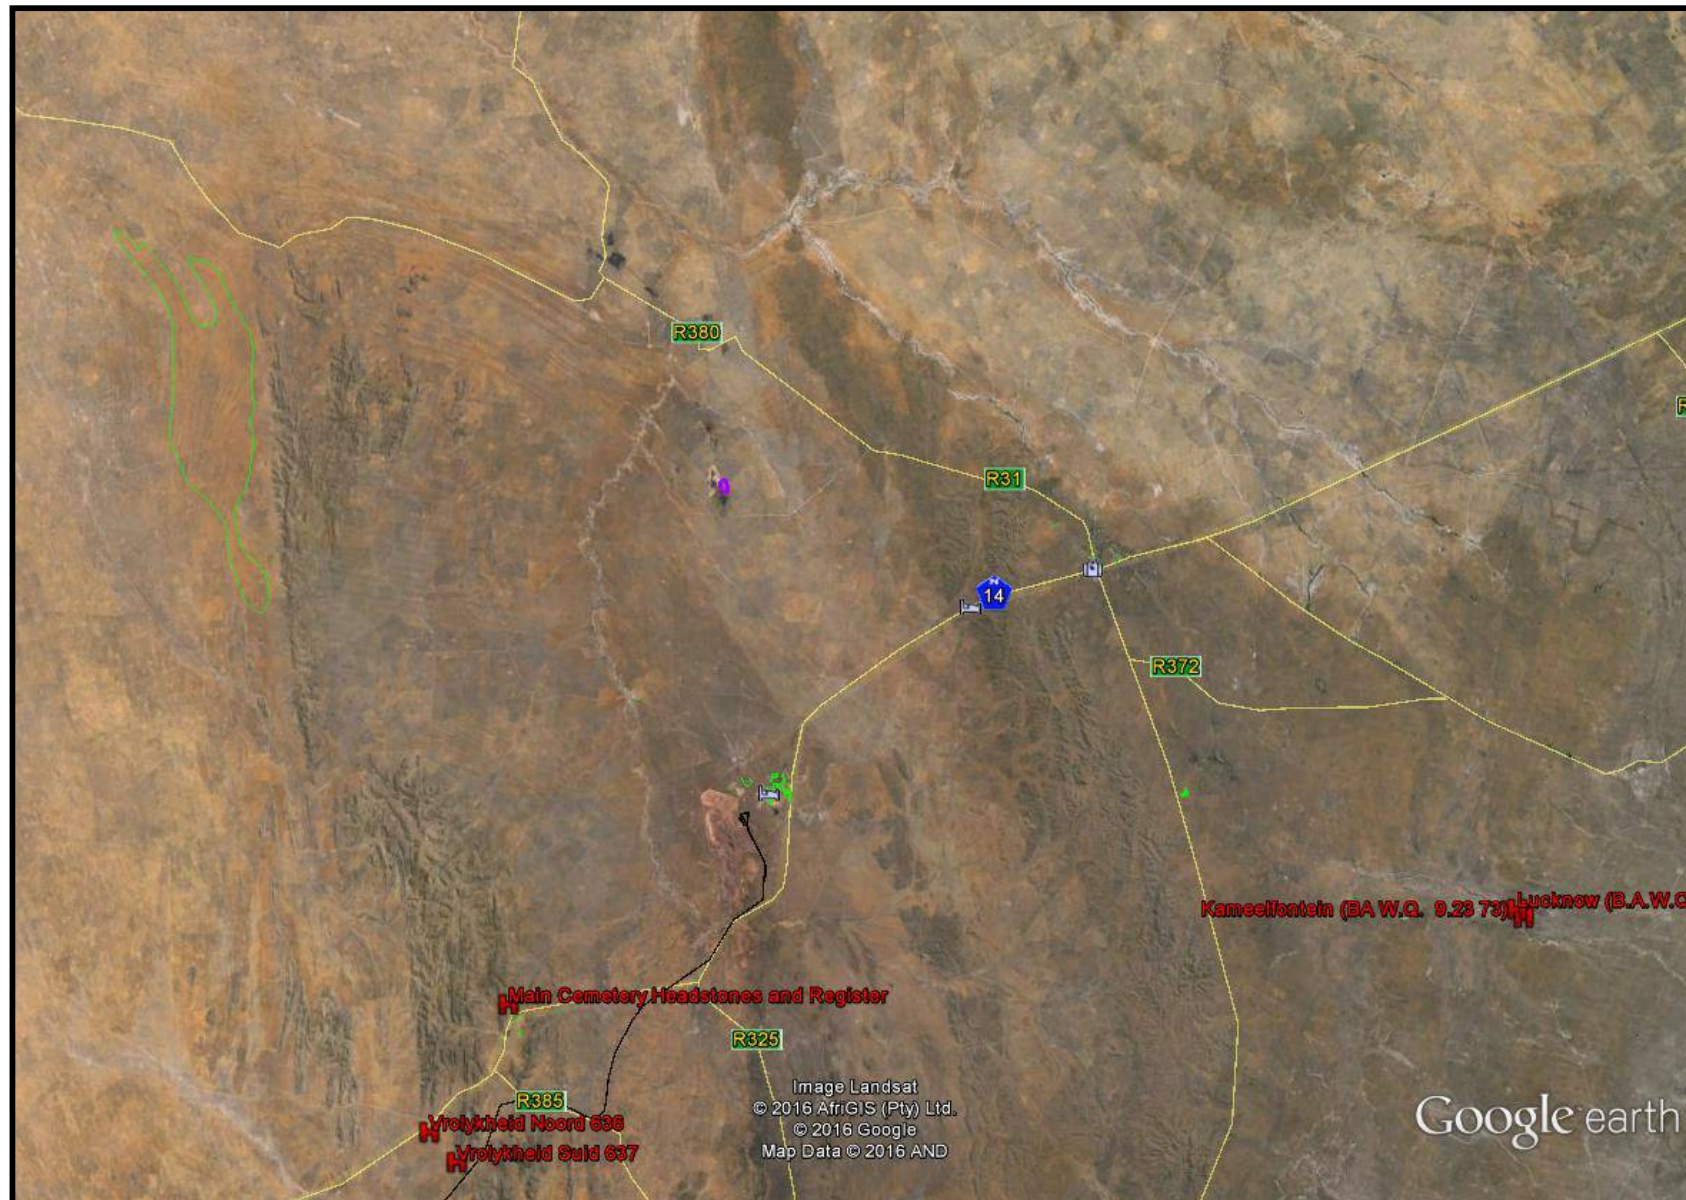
R380

R31

14

R372

Kameelfontein (BA W.Q. 9.23 73) Lucknow (B.A.W.C

Main Cemetery Headstones and Register

R325

R385

Vrolykheid Noord 636

Vrolykheid Suid 637

Image Landsat
© 2016 AfriGIS (Pty) Ltd.
© 2016 Google
Map Data © 2016 AND

Google earth